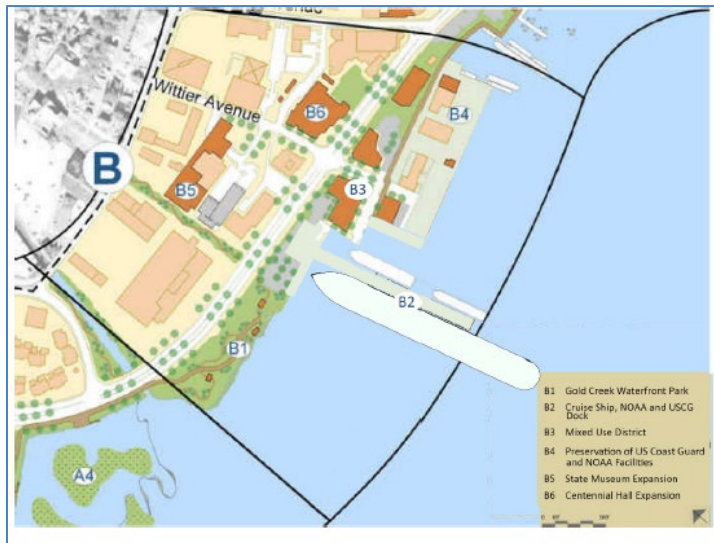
B

Wittier Avenue

B6

B4

B5

B3

B2

B1

A4

B1 Gold Creek Waterfront Park
B2 Cruise Ship, NOAA and USCG Dock
B3 Mixed Use District
B4 Preservation of US Coast Guard and NOAA Facilities
B5 State Museum Expansion
B6 Centennial Hall Expansion